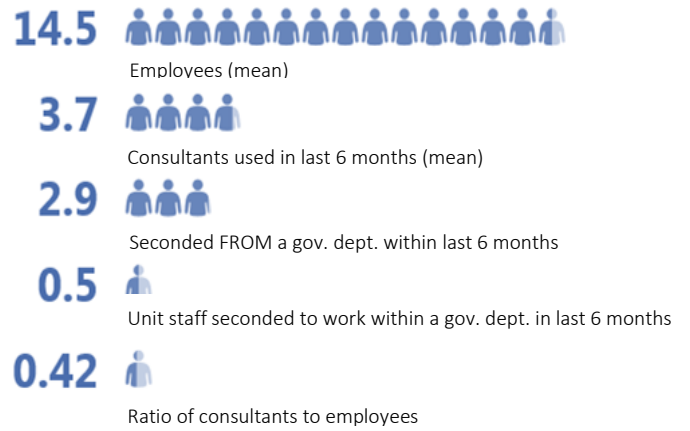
14.5
Employees (mean)

3.7
Consultants used in last 6 months (mean)

2.9
Seconded FROM a gov. dept. within last 6 months

0.5
Unit staff seconded to work within a gov. dept. in last 6 months

0.42
Ratio of consultants to employees